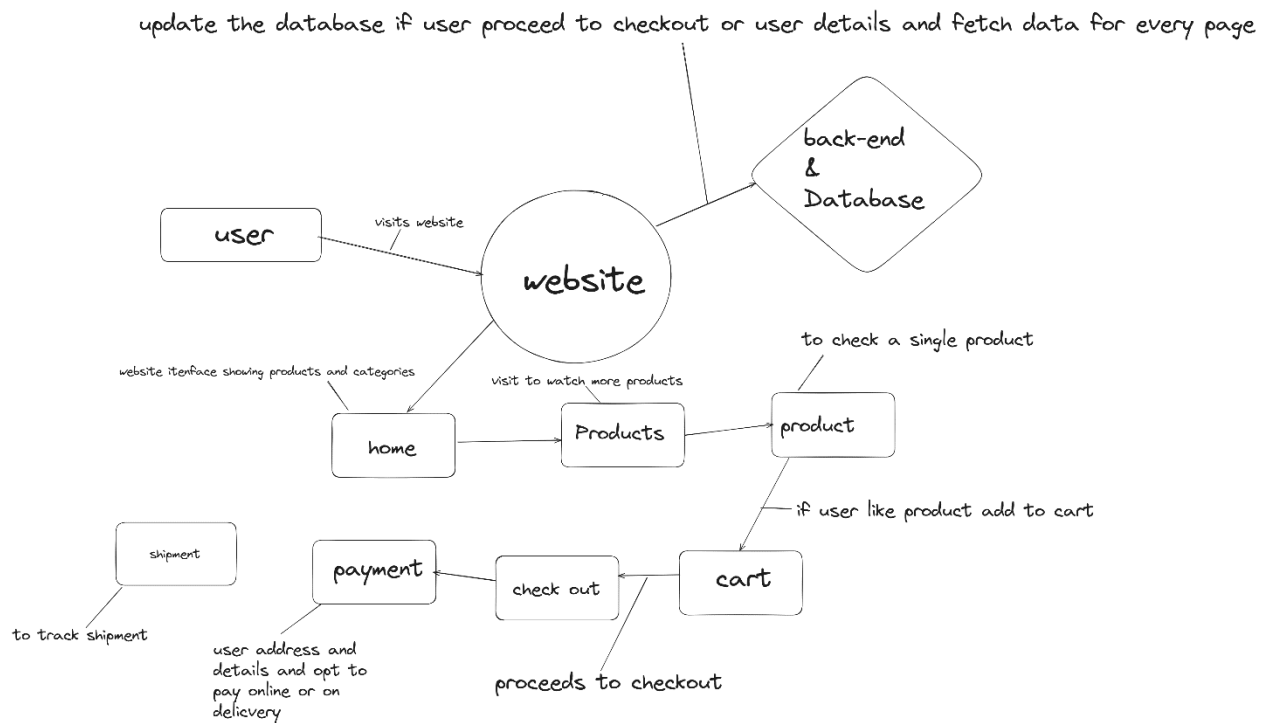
update the database if user proceed to checkout or user details and fetch data for every page

back-end
&
Database

user

visits website

website

website itenface showing products and categories

visit to watch more products

to check a single product

home

Products

product

if user like product add to cart

shipment

payment

check out

cart

to track shipment

user address and details and opt to pay online or on delicvery

proceeds to checkout